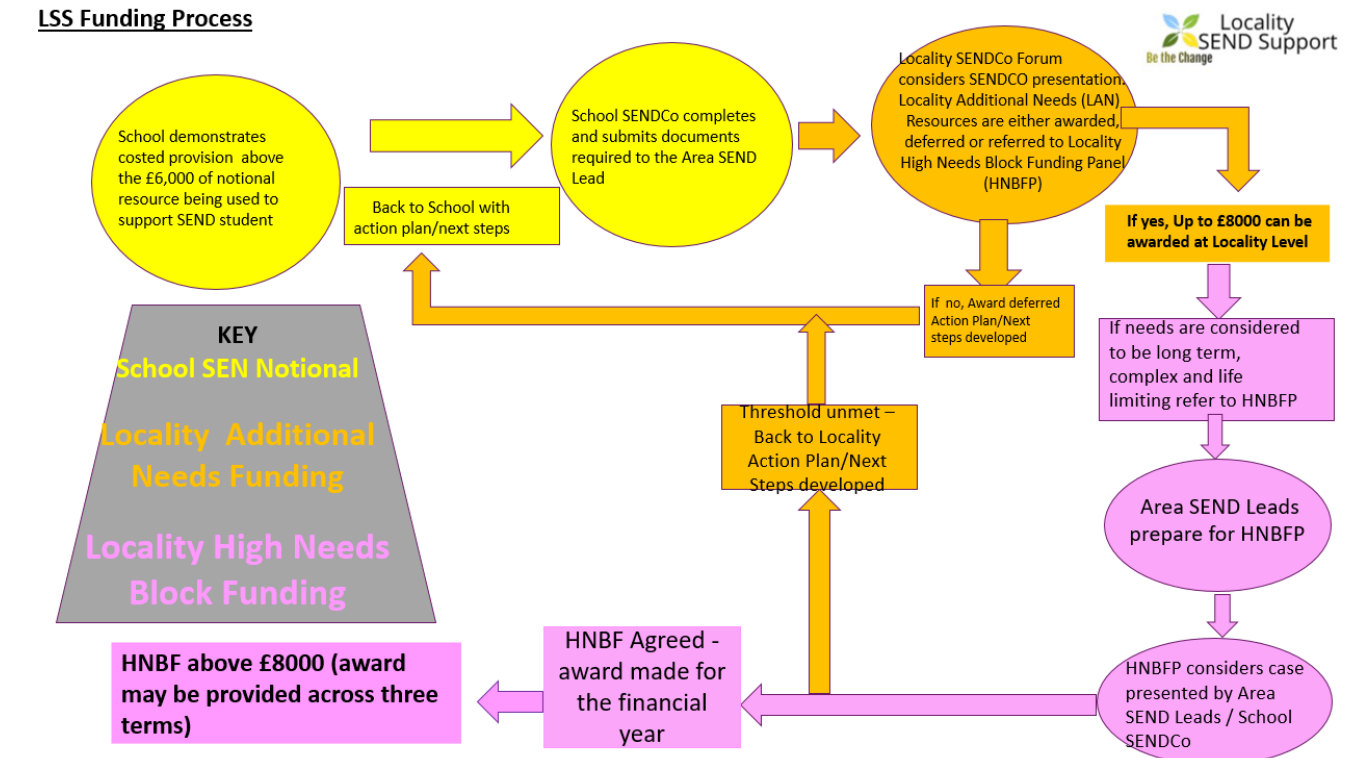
LSS Funding Process

Locality SEND Support
Be the Change

School demonstrates costed provision above the £6,000 of notional resource being used to support SEND student

School SENDCo completes and submits documents required to the Area SEND Lead

Back to School with action plan/next steps

Locality SENDCo Forum considers SENDCO presentation. Locality Additional Needs (LAN) Resources are either awarded, deferred or referred to Locality High Needs Block Funding Panel (HNBFP)

If yes, Up to £8000 can be awarded at Locality Level

If no, Award deferred Action Plan/Next steps developed

If needs are considered to be long term, complex and life limiting refer to HNBFP

KEY
School SEN Notional
Locality Additional Needs Funding
Locality High Needs Block Funding

Threshold unmet – Back to Locality Action Plan/Next Steps developed

Area SEND Leads prepare for HNBFP

HNBF above £8000 (award may be provided across three terms)

HNBF Agreed - award made for the financial year

HNBFP considers case presented by Area SEND Leads / School SENDCo